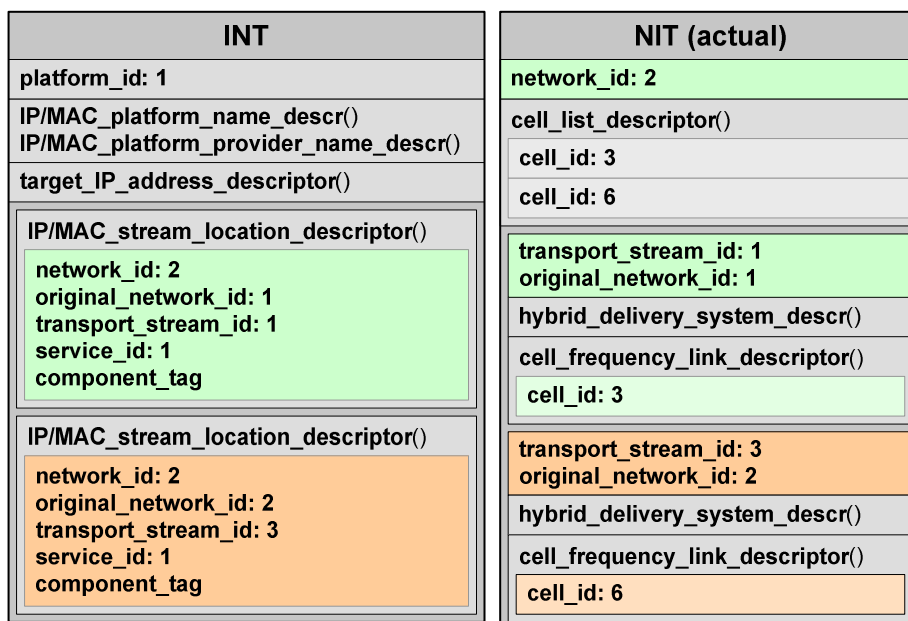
INT

platform_id: 1

IP/MAC_platform_name_descr()
IP/MAC_platform_provider_name_descr()

target_IP_address_descriptor()

IP/MAC_stream_location_descriptor()

network_id: 2
original_network_id: 1
transport_stream_id: 1
service_id: 1
component_tag

IP/MAC_stream_location_descriptor()

network_id: 2
original_network_id: 2
transport_stream_id: 3
service_id: 1
component_tag

NIT (actual)

network_id: 2

cell_list_descriptor()

cell_id: 3

cell_id: 6

transport_stream_id: 1
original_network_id: 1

hybrid_delivery_system_descr()

cell_frequency_link_descriptor()

cell_id: 3

transport_stream_id: 3
original_network_id: 2

hybrid_delivery_system_descr()

cell_frequency_link_descriptor()

cell_id: 6